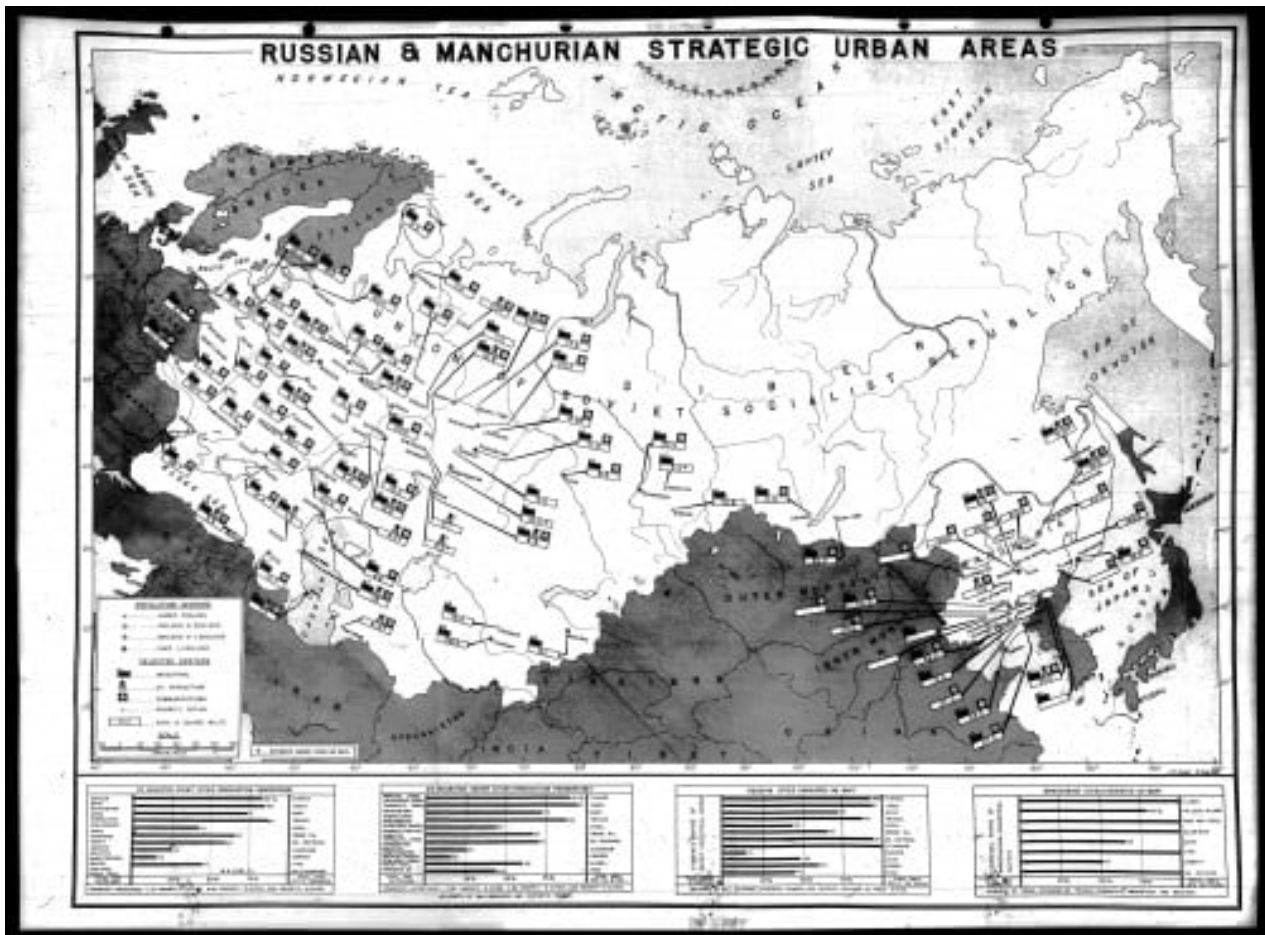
RUSSIAN & MANCHURIAN STRATEGIC URBAN AREAS

NORWEGIAN SEA

ARCTIC OCEAN

BARENTS SEA

LAPTEV SEA

EAST SIBERIAN SEA

SWEDEN

FINLAND

UNION OF SOVIET SOCIALIST REPUBLICS

SEA OF OKHOTSK

OUTER MONGOLIA

INNER MONGOLIA

SEA OF JAPAN

INDIA

TIBET

CHINA

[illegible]